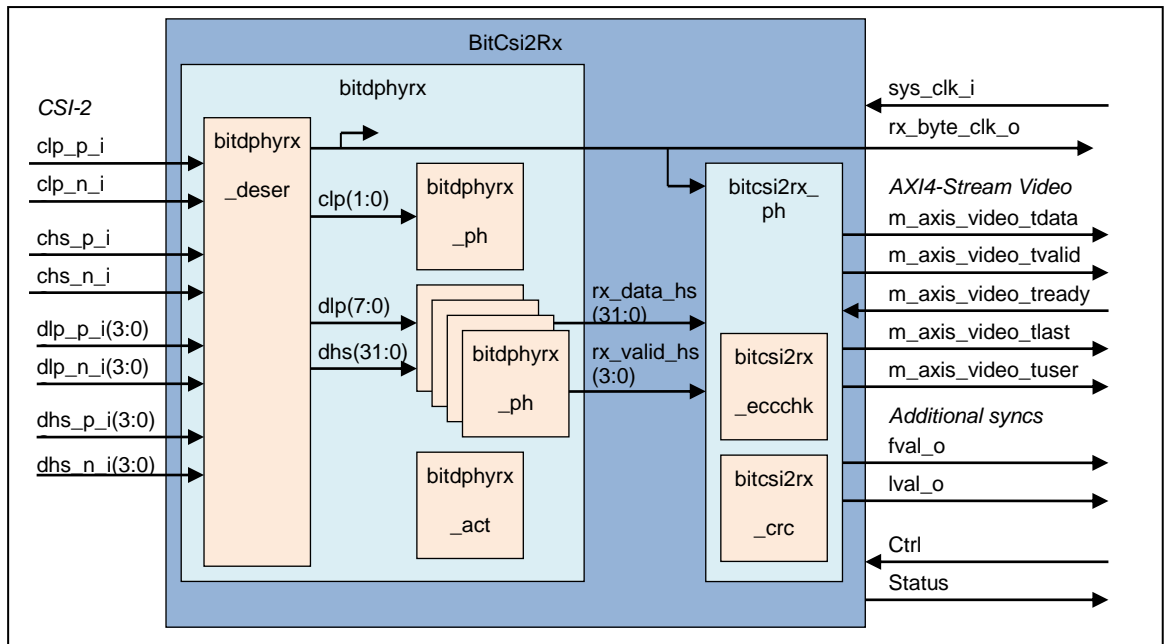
BitCsi2Rx

bitdphyrx

CSI-2

clp_p_i

clp_n_i

chs_p_i

chs_n_i

dlp_p_i(3:0)

dlp_n_i(3:0)

dhs_p_i(3:0)

dhs_n_i(3:0)

bitdphyrx

_deser

clp(1:0)

bitdphyrx

_ph

dlp(7:0)

dhs(31:0)

bitdphyrx

_ph

bitdphyrx

_act

rx_data_hs (31:0)

rx_valid_hs (3:0)

bitcsi2rx_ ph

bitcsi2rx

_eccchk

bitcsi2rx

_crc

sys_clk_i

rx_byte_clk_o

AXI4-Stream Video

m_axis_video_tdata

m_axis_video_tvalid

m_axis_video_tready

m_axis_video_tlast

m_axis_video_tuser

Additional syncs

fval_o

lval_o

Ctrl

Status